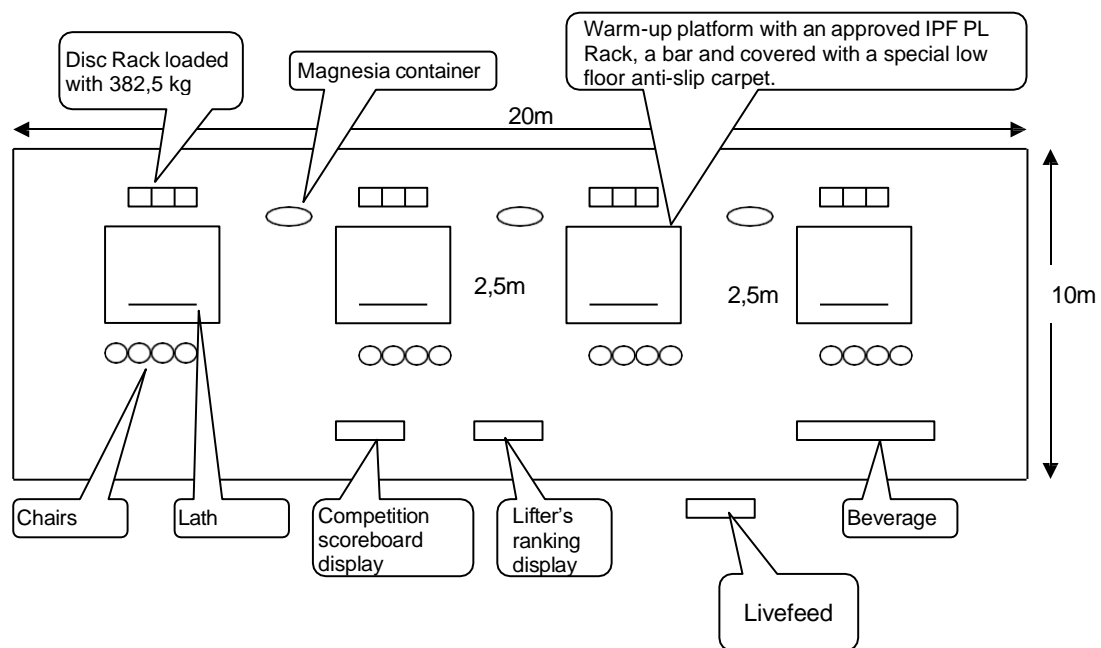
Disc Rack loaded with 382,5 kg

Magnesia container

Warm-up platform with an approved IPF PL Rack, a bar and covered with a special low floor anti-slip carpet.

20m

2,5m

2,5m

10m

Chairs

Lath

Competition scoreboard display

Lifter's ranking display

Livefeed

Beverage